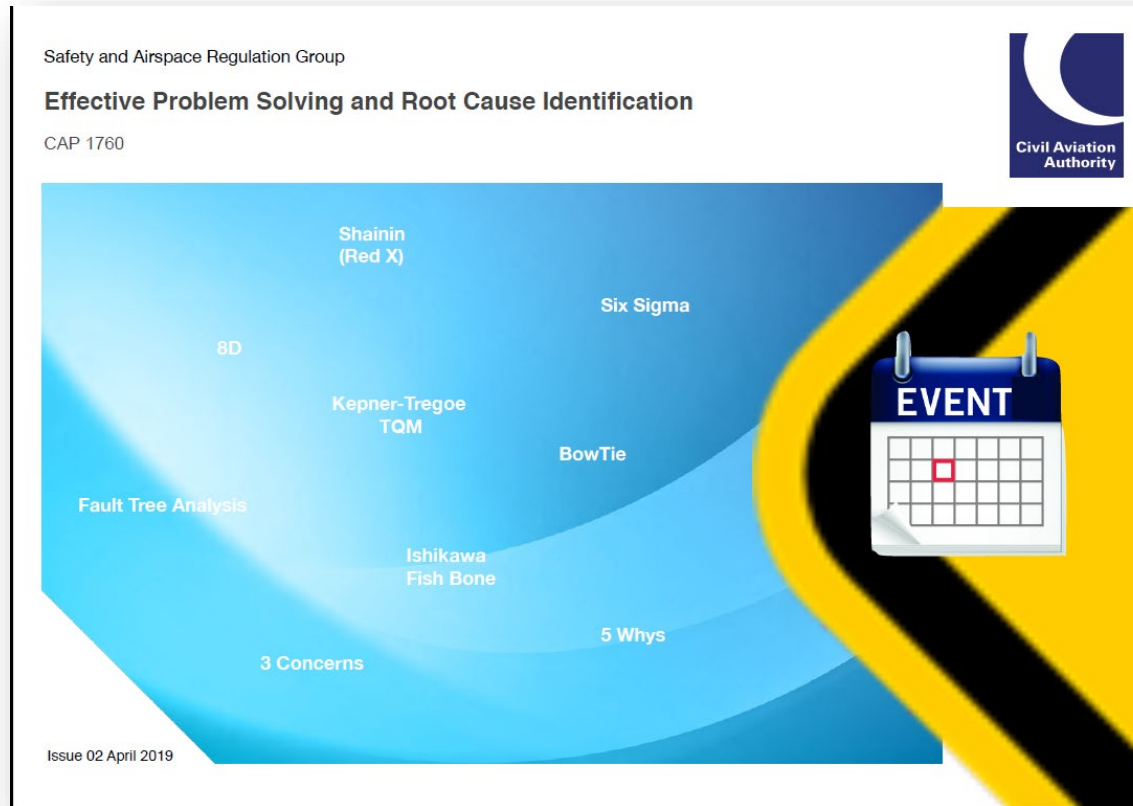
Safety and Airspace Regulation Group

Effective Problem Solving and Root Cause Identification

CAP 1760

Civil Aviation Authority

Shainin (Red X)

Six Sigma

8D

Kepner-Tregoe TQM

BowTie

Fault Tree Analysis

Ishikawa Fish Bone

5 Whys

3 Concerns

EVENT

Issue 02 April 2019